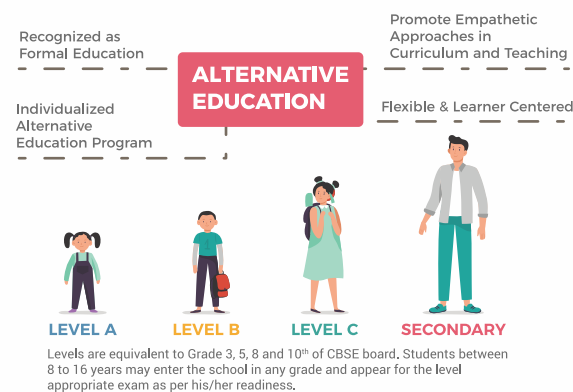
Recognized as Formal Education

Promote Empathetic Approaches in Curriculum and Teaching

ALTERNATIVE EDUCATION

Individualized Alternative Education Program

Flexible & Learner Centered

LEVEL A

LEVEL B

LEVEL C

SECONDARY

Levels are equivalent to Grade 3, 5, 8 and 10$^{th}$ of CBSE board. Students between 8 to 16 years may enter the school in any grade and appear for the level appropriate exam as per his/her readiness.